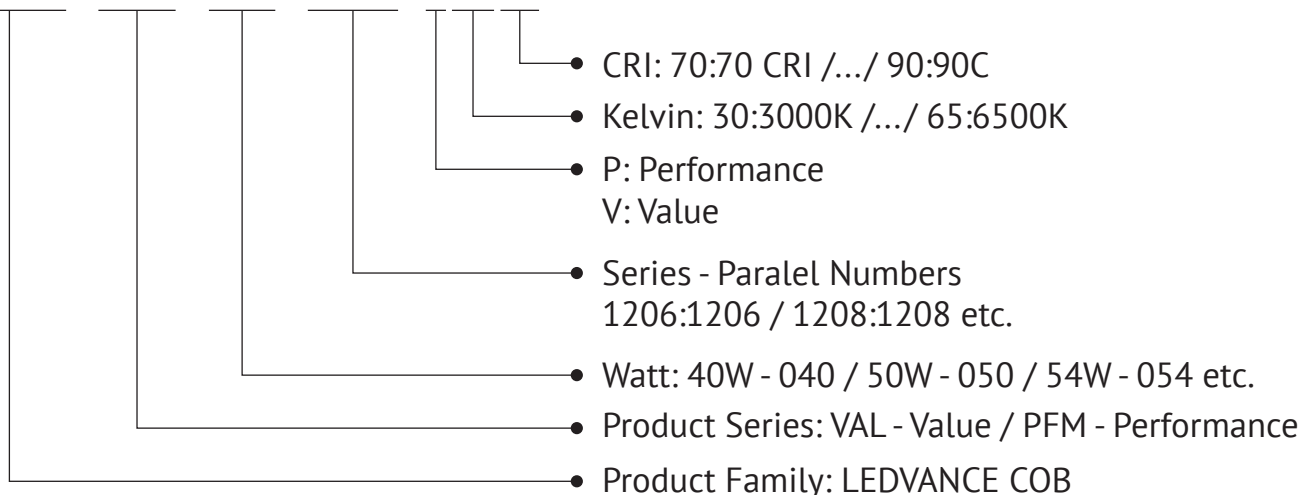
CRI: 70:70 CRI /.../ 90:90C

Kelvin: 30:3000K /.../ 65:6500K

P: Performance
V: Value

Series - Paralel Numbers
1206:1206 / 1208:1208 etc.

Watt: 40W - 040 / 50W - 050 / 54W - 054 etc.

Product Series: VAL - Value / PFM - Performance

Product Family: LEDVANCE COB